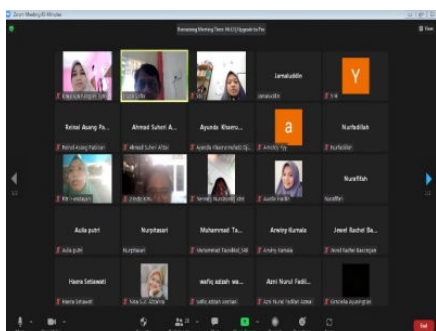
Zoom Meeting 40-Minutes

Remaining Meeting Time: 04:53 Upgrade to Pro

Jamaluddin

Jamaluddin

Y

a

Reinal Asang Pa...

Reinal Asang Pabisan

Ahmad Suheri A...

Ahmad Suheri Albar

Ayunda Khairu...

Nurfadilan

Nurfadilan

Nurafifah

Nurafifah

Aulia putri

Aulia putri

Nurpitasari

Nurpitasari

Muhammad Ta...

Muhammad Taufiqul_Hill

Arwiny Kumala

Arwiny Kumala

Jewel Rachel Ba...

Jewel Rachel Bacragan

Haera Setiawati

Haera Setiawati

wafiq adzah we...

wafiq adzah wemlan

Azni Nurul Fadil...

Azni Nurul Fadilah Azwa

Gracella Ayuningtias

End